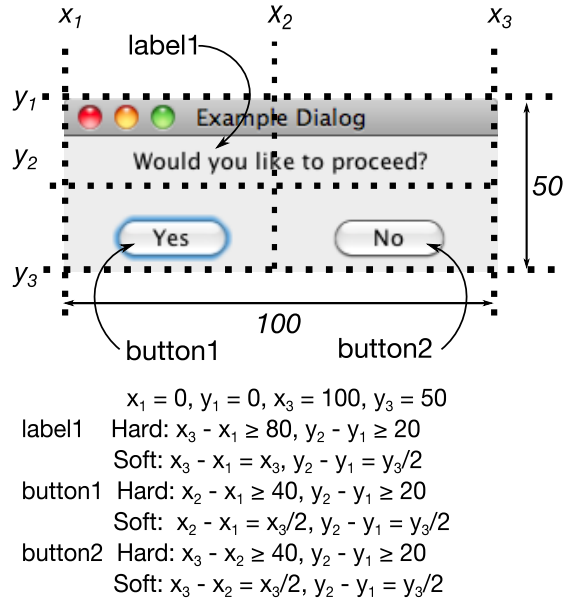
$x_1$ $x_2$ $x_3$

label1

$y_1$

Example Dialog

$y_2$

Would you like to proceed?

50

Yes

No

$y_3$

100

button1

button2

$x_1 = 0$, $y_1 = 0$, $x_3 = 100$, $y_3 = 50$

label1 Hard: $x_3 - x_1 \geq 80$, $y_2 - y_1 \geq 20$

Soft: $x_3 - x_1 = x_3$, $y_2 - y_1 = y_3/2$

button1 Hard: $x_2 - x_1 \geq 40$, $y_2 - y_1 \geq 20$

Soft: $x_2 - x_1 = x_3/2$, $y_2 - y_1 = y_3/2$

button2 Hard: $x_3 - x_2 \geq 40$, $y_2 - y_1 \geq 20$

Soft: $x_3 - x_2 = x_3/2$, $y_2 - y_1 = y_3/2$